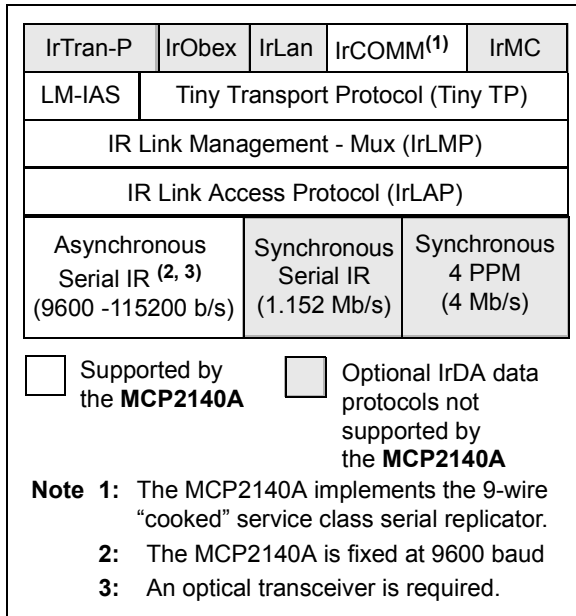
IrTran-P | IrObex | IrLan | IrCOMM$^{(1)}$ | IrMC

LM-IAS | Tiny Transport Protocol (Tiny TP)

IR Link Management - Mux (IrLMP)

IR Link Access Protocol (IrLAP)

Asynchronous Serial IR $^{(2, 3)}$ (9600 -115200 b/s) | Synchronous Serial IR (1.152 Mb/s) | Synchronous 4 PPM (4 Mb/s)

Supported by the **MCP2140A**

Optional IrDA data protocols not supported by the **MCP2140A**

**Note 1:** The MCP2140A implements the 9-wire “cooked” service class serial replicator.

**2:** The MCP2140A is fixed at 9600 baud

**3:** An optical transceiver is required.